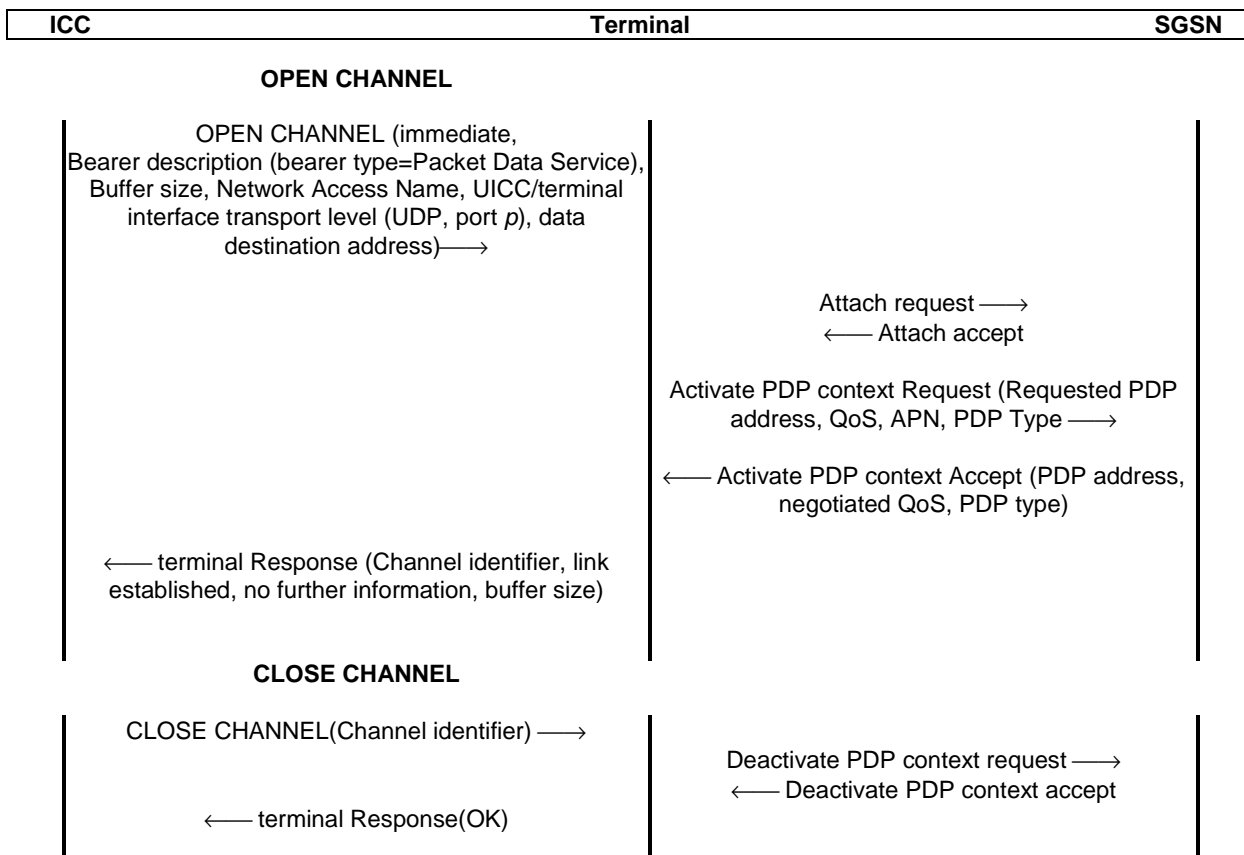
ICC Terminal SGSN

OPEN CHANNEL

OPEN CHANNEL (immediate, Bearer description (bearer type=Packet Data Service), Buffer size, Network Access Name, UICC/terminal interface transport level (UDP, port *p*), data destination address)⟶

Attach request ⟶
⟵ Attach accept

Activate PDP context Request (Requested PDP address, QoS, APN, PDP Type ⟶

⟵ Activate PDP context Accept (PDP address, negotiated QoS, PDP type)

⟵ terminal Response (Channel identifier, link established, no further information, buffer size)

CLOSE CHANNEL

CLOSE CHANNEL(Channel identifier) ⟶

Deactivate PDP context request ⟶
⟵ Deactivate PDP context accept

⟵ terminal Response(OK)